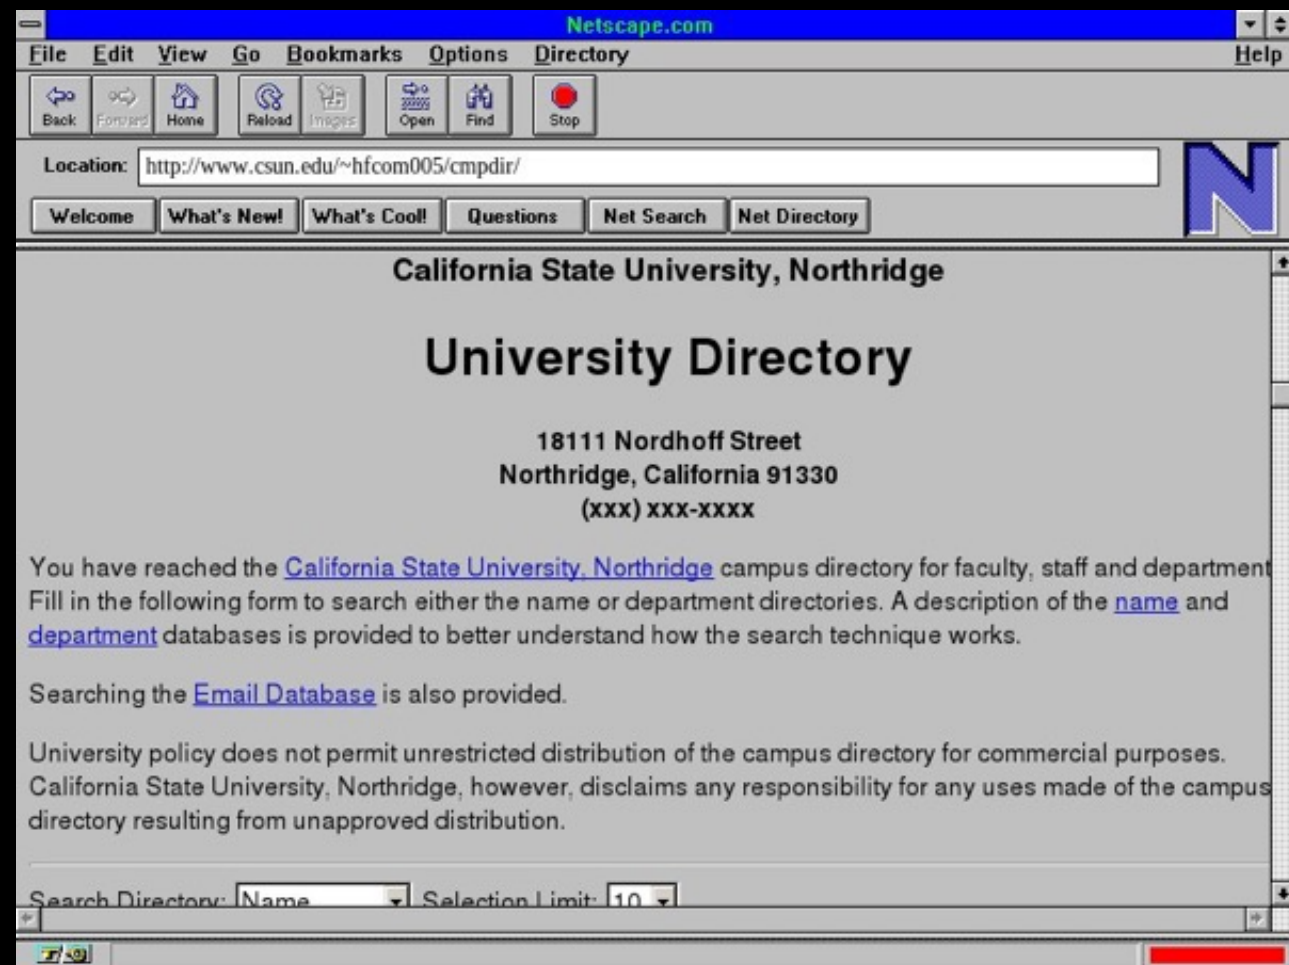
Netscape.com

File Edit View Go Bookmarks Options Directory Help

Back Forward Home Reload Images Open Find Stop

Location: http://www.csun.edu/~hfcom005/cmpdir/

Welcome What's New! What's Cool! Questions Net Search Net Directory

N

California State University, Northridge

University Directory

18111 Nordhoff Street
Northridge, California 91330
(xxx) xxx-xxxx

You have reached the California State University, Northridge campus directory for faculty, staff and department Fill in the following form to search either the name or department directories. A description of the name and department databases is provided to better understand how the search technique works.

Searching the Email Database is also provided.

University policy does not permit unrestricted distribution of the campus directory for commercial purposes. California State University, Northridge, however, disclaims any responsibility for any uses made of the campus directory resulting from unapproved distribution.

Search Directory: Name Selection Limit: 10